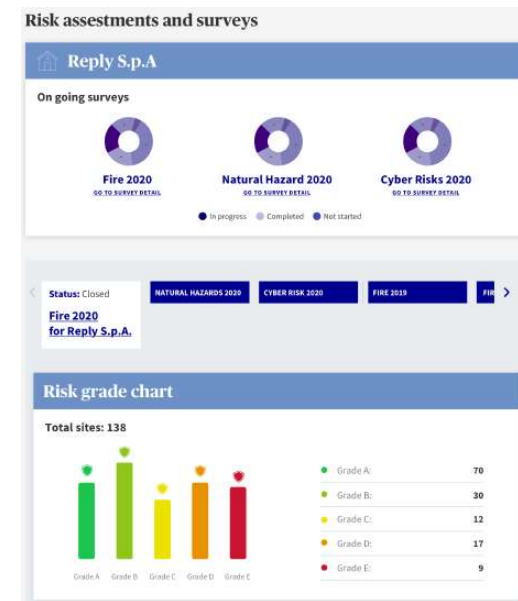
Risk assessments and surveys

Reply S.p.A

On going surveys

Fire 2020
GO TO SURVEY DETAIL

Natural Hazard 2020
GO TO SURVEY DETAIL

Cyber Risks 2020
GO TO SURVEY DETAIL

In progress Completed Not started

Status: Closed
Fire 2020 for Reply S.p.A.

NATURAL HAZARDS 2020 CYBER RISK 2020 FIRE 2019 FIR

Risk grade chart

Total sites: 138

Grade A Grade B Grade C Grade D Grade E

| | |
|---|---|
| Grade A: | 70 |
| Grade B: | 30 |
| Grade C: | 12 |
| Grade D: | 17 |
| Grade E: | 9 |